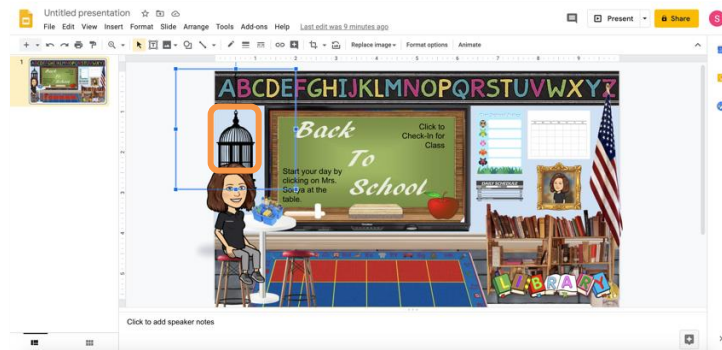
Untitled presentation

File Edit View Insert Format Slide Arrange Tools Add-ons Help Last edit was 9 minutes ago

Present

Share

Replace image Format options Animate

1

ABCDEFGHIJKLMNOPQRSTUVWXYZ

Back To School

Click to Check-In for Class

Start your day by clicking on Mrs. Sonya at the table.

DAILY SCHEDULE

LIBRARY

Click to add speaker notes